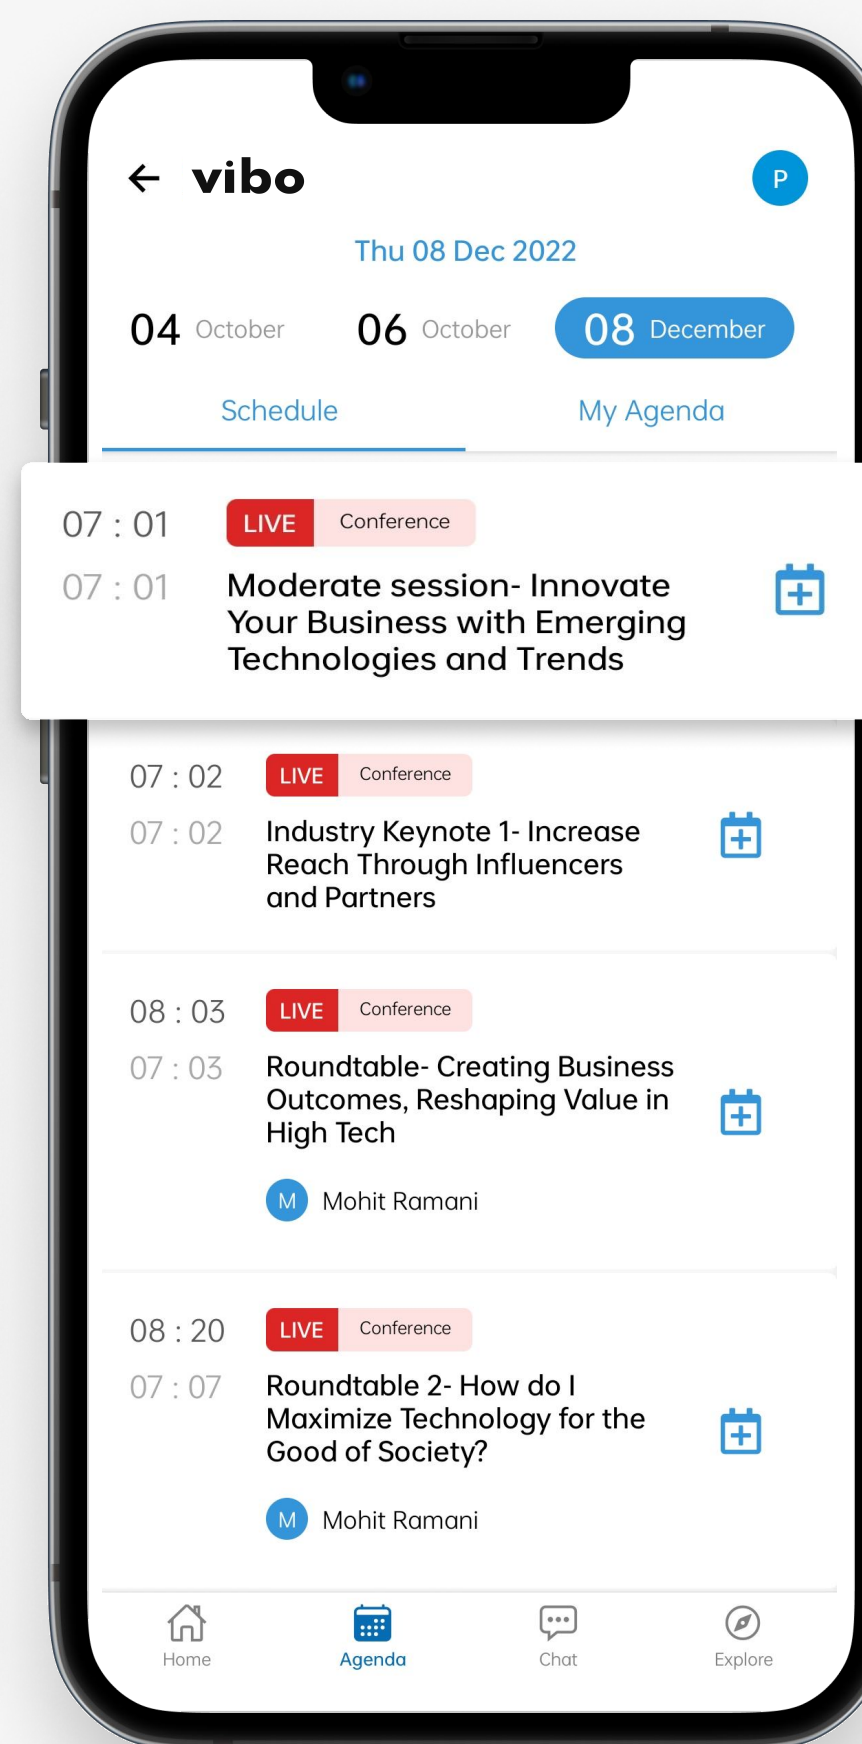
← vibo

P

Thu 08 Dec 2022

04 October

06 October

08 December

Schedule

My Agenda

07 : 01
07 : 01

LIVE Conference

Moderate session- Innovate Your Business with Emerging Technologies and Trends

07 : 02
07 : 02

LIVE Conference

Industry Keynote 1- Increase Reach Through Influencers and Partners

08 : 03
07 : 03

LIVE Conference

Roundtable- Creating Business Outcomes, Reshaping Value in High Tech

M Mohit Ramani

08 : 20
07 : 07

LIVE Conference

Roundtable 2- How do I Maximize Technology for the Good of Society?

M Mohit Ramani

Home

Agenda

Chat

Explore